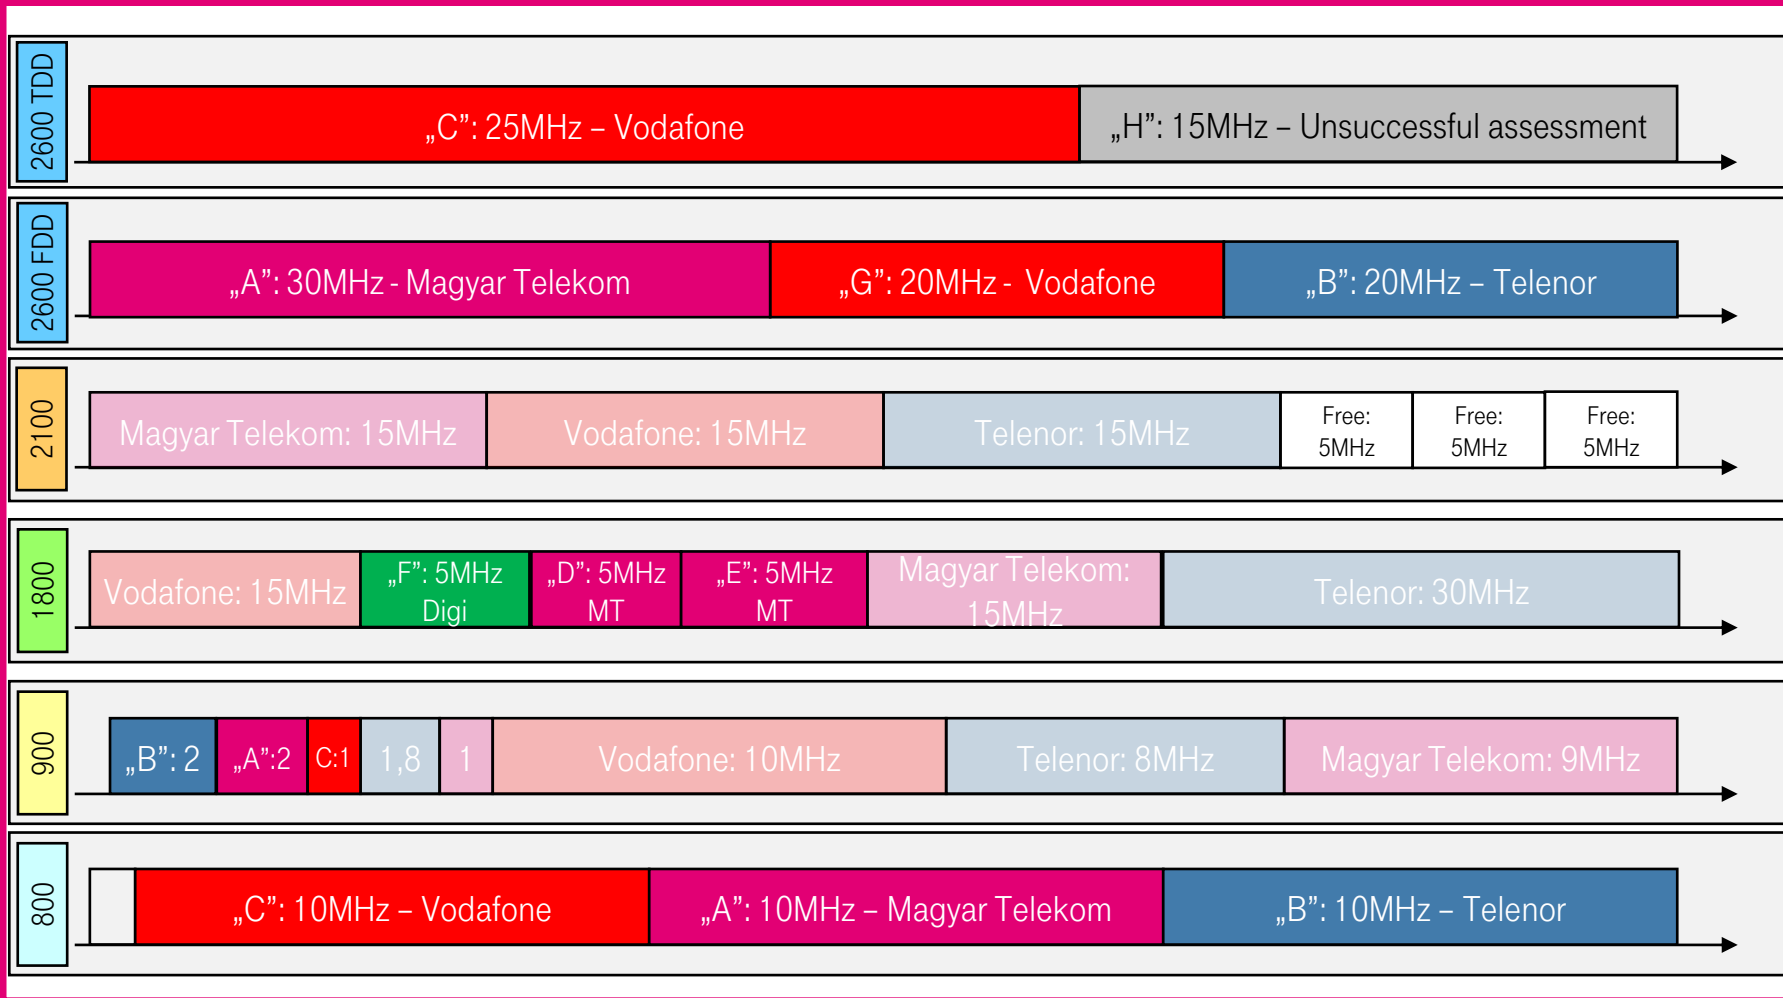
2600 TDD

„C”: 25MHz – Vodafone

„H”: 15MHz – Unsuccessful assessment

2600 FDD

„A”: 30MHz - Magyar Telekom

„G”: 20MHz - Vodafone

„B”: 20MHz – Telenor

2100

Magyar Telekom: 15MHz

Vodafone: 15MHz

Telenor: 15MHz

Free: 5MHz

Free: 5MHz

Free: 5MHz

1800

Vodafone: 15MHz

„F”: 5MHz Digi

„D”: 5MHz MT

„E”: 5MHz MT

Magyar Telekom: 15MHz

Telenor: 30MHz

900

„B”: 2

„A”:2

C:1

1,8

1

Vodafone: 10MHz

Telenor: 8MHz

Magyar Telekom: 9MHz

800

„C”: 10MHz – Vodafone

„A”: 10MHz – Magyar Telekom

„B”: 10MHz – Telenor